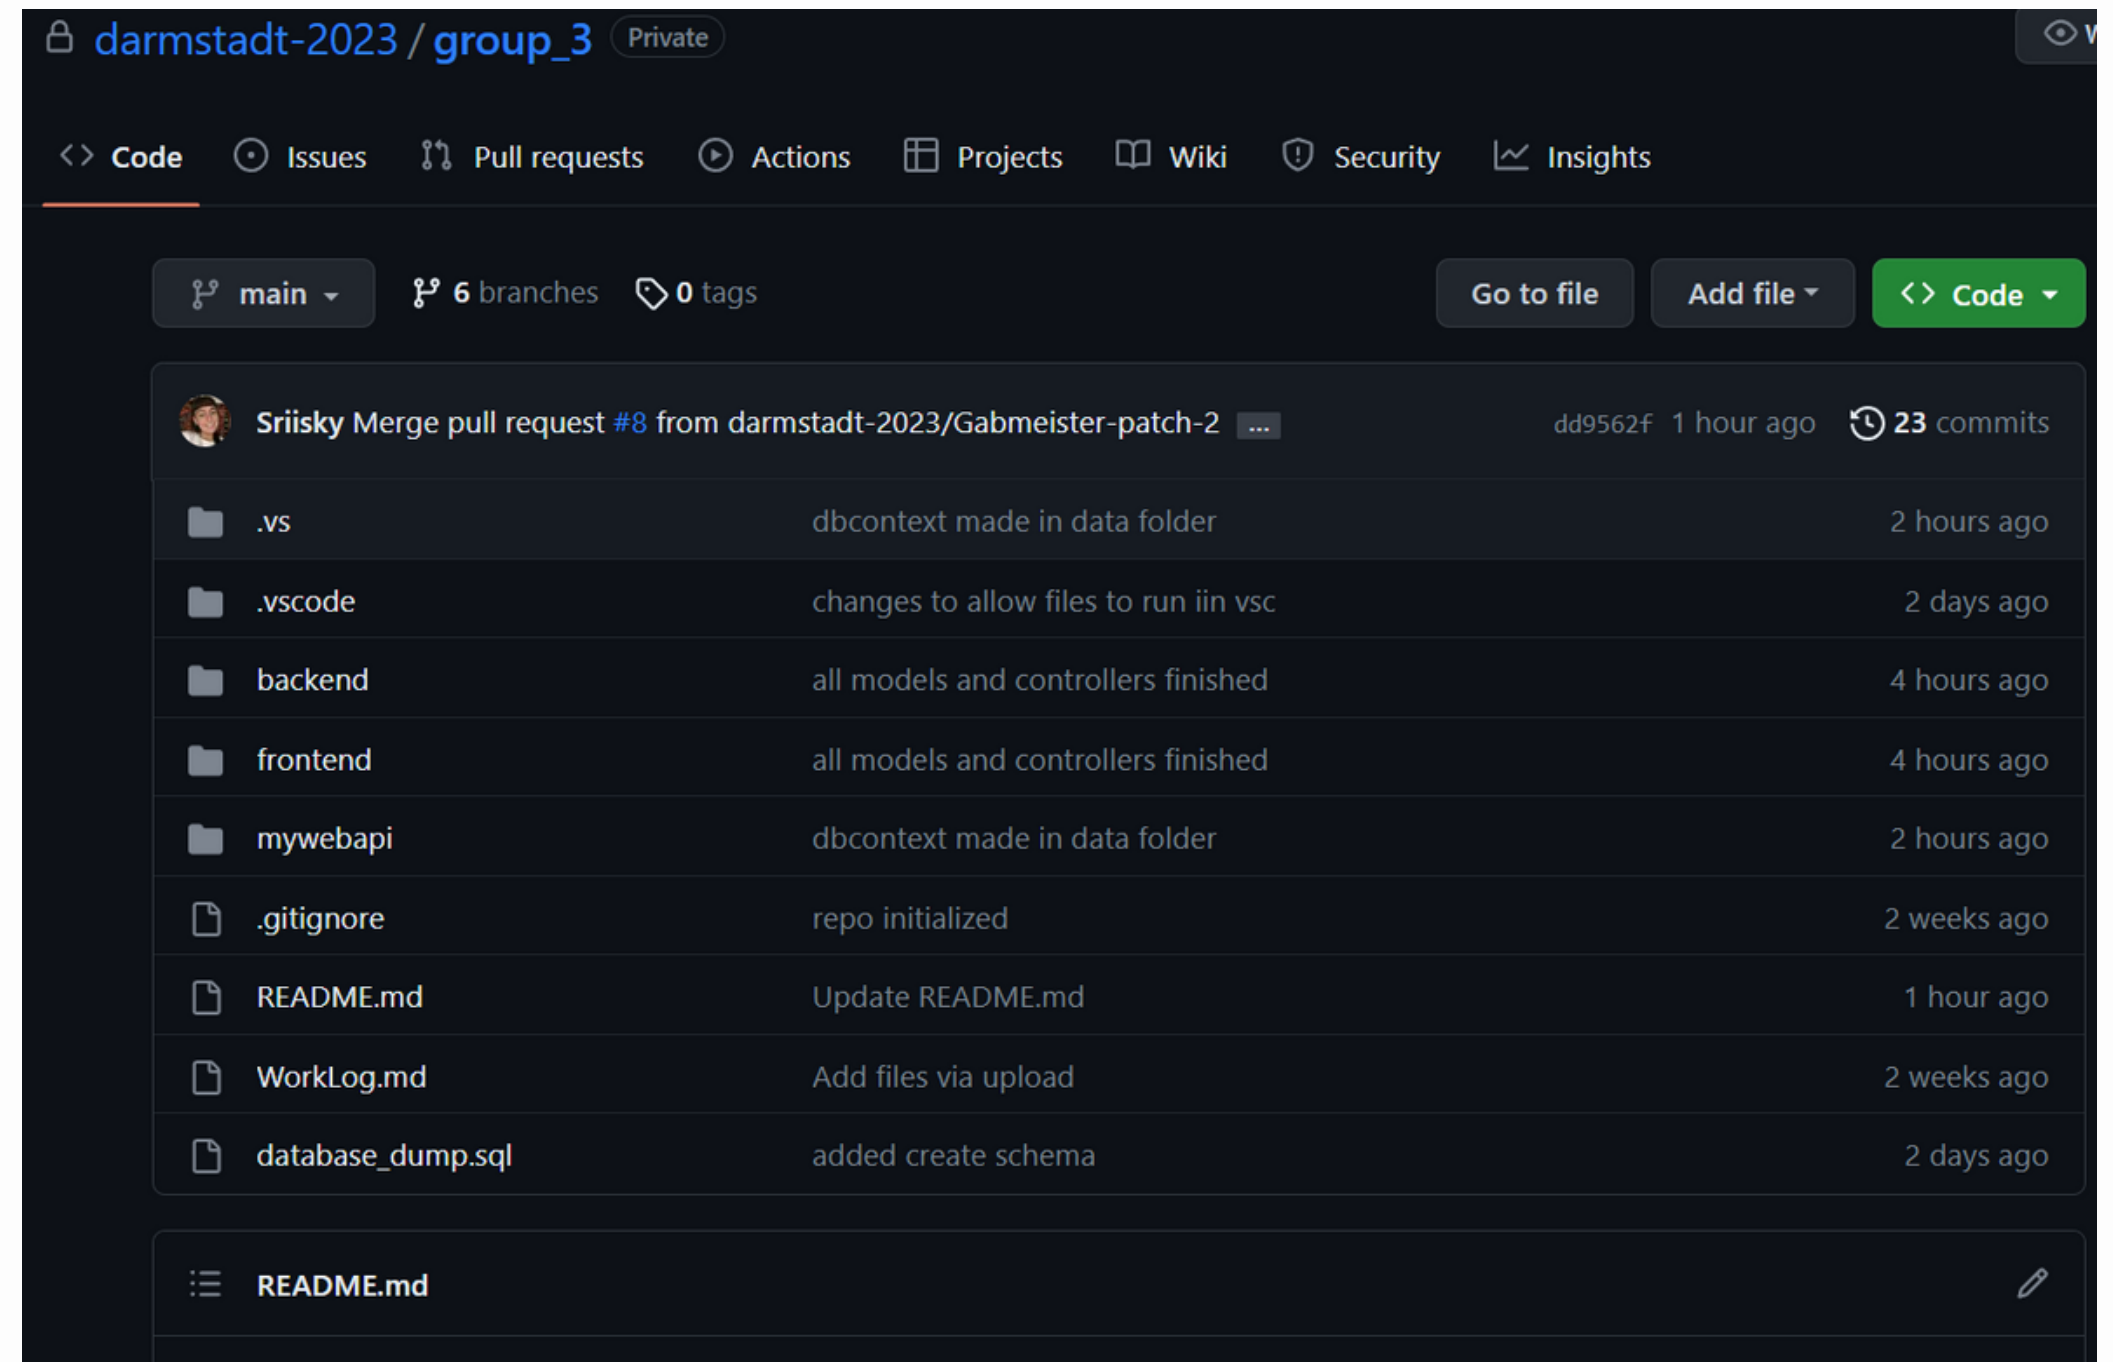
darmstadt-2023 / group_3 Private

W

Code Issues Pull requests Actions Projects Wiki Security Insights

main 6 branches 0 tags Go to file Add file Code

Sriisky Merge pull request #8 from darmstadt-2023/Gabmeister-patch-2 ... dd9562f 1 hour ago 23 commits

| | | |
|---|---|---|
| .vs | dbcontext made in data folder | 2 hours ago |
| .vscode | changes to allow files to run iin vsc | 2 days ago |
| backend | all models and controllers finished | 4 hours ago |
| frontend | all models and controllers finished | 4 hours ago |
| mywebapi | dbcontext made in data folder | 2 hours ago |
| .gitignore | repo initialized | 2 weeks ago |
| README.md | Update README.md | 1 hour ago |
| WorkLog.md | Add files via upload | 2 weeks ago |
| database_dump.sql | added create schema | 2 days ago |

README.md